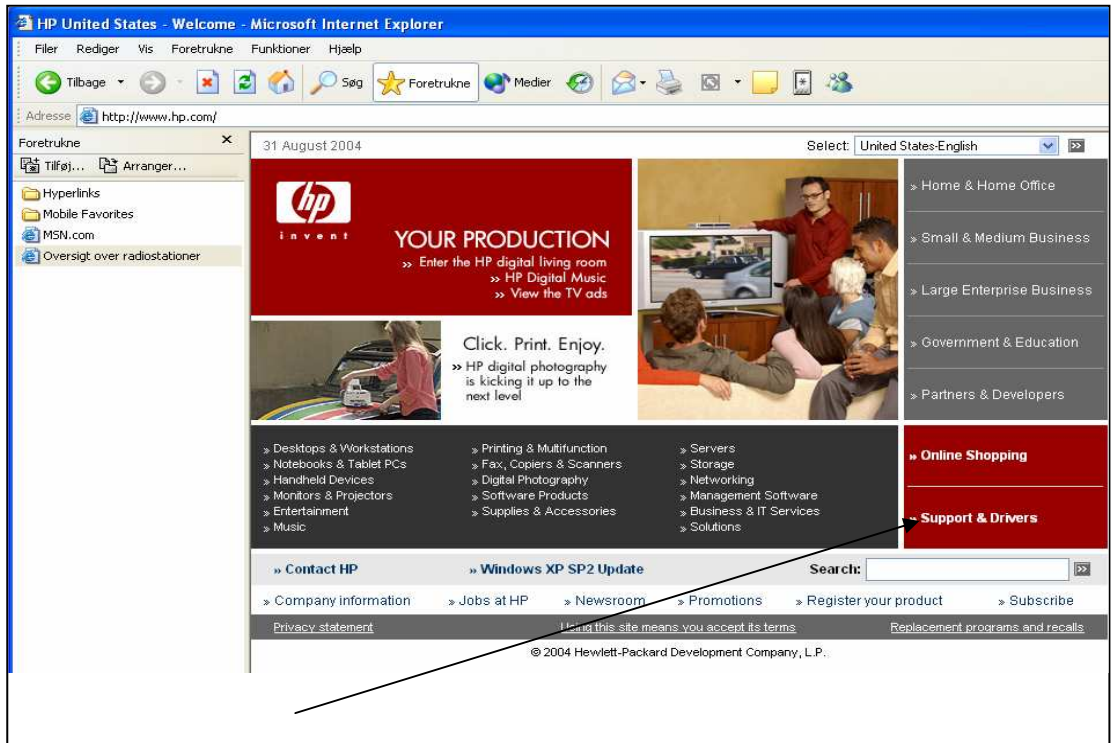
HP United States - Welcome - Microsoft Internet Explorer

Filer Rediger Vis Foretrukne Funktioner Hjælp

Tilbage Søg Foretrukne Medier

Adresse http://www.hp.com/

Foretrukne ×

Tilføj... Arranger...

Hyperlinks
Mobile Favorites
MSN.com
Oversigt over radiostationer

31 August 2004

Select: United States-English

hp invent

YOUR PRODUCTION
» Enter the HP digital living room
» HP Digital Music
» View the TV ads

Click. Print. Enjoy.
» HP digital photography is kicking it up to the next level

» Home & Home Office
» Small & Medium Business
» Large Enterprise Business
» Government & Education
» Partners & Developers

» Desktops & Workstations
» Notebooks & Tablet PCs
» Handheld Devices
» Monitors & Projectors
» Entertainment
» Music

» Printing & Multifunction
» Fax, Copiers & Scanners
» Digital Photography
» Software Products
» Supplies & Accessories

» Servers
» Storage
» Networking
» Management Software
» Business & IT Services
» Solutions

» Online Shopping
» Support & Drivers

» Contact HP
» Windows XP SP2 Update
Search:

» Company information » Jobs at HP » Newsroom » Promotions » Register your product » Subscribe

Privacy statement Using this site means you accept its terms Replacement programs and recalls

© 2004 Hewlett-Packard Development Company, L.P.